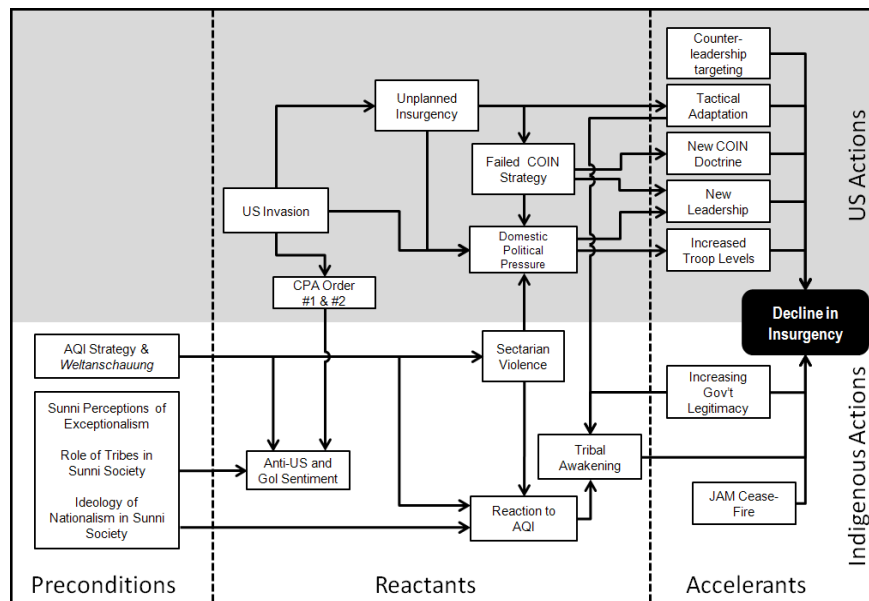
Counter-leadership targeting

Tactical Adaptation

New COIN Doctrine

New Leadership

Increased Troop Levels

US Actions

Unplanned Insurgency

Failed COIN Strategy

US Invasion

Domestic Political Pressure

CPA Order #1 & #2

Decline in Insurgency

AQI Strategy & *Weltanschauung*

Sectarian Violence

Sunni Perceptions of Exceptionalism

Role of Tribes in Sunni Society

Ideology of Nationalism in Sunni Society

Anti-US and GoI Sentiment

Tribal Awakening

Reaction to AQI

Increasing Gov't Legitimacy

JAM Cease-Fire

Indigenous Actions

Preconditions

Reactants

Accelerants